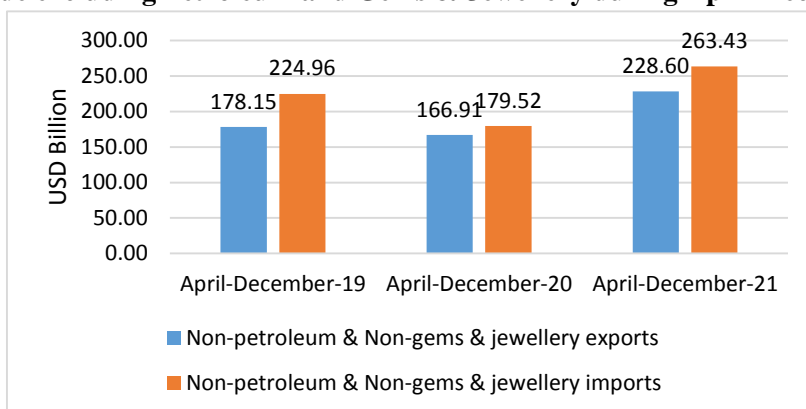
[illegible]

300.00
250.00
200.00
150.00
100.00
50.00
0.00

USD Billion

178.15
224.96
166.91
179.52
228.60
263.43

April-December-19
April-December-20
April-December-21

Non-petroleum & Non-gems & jewellery exports
Non-petroleum & Non-gems & jewellery imports